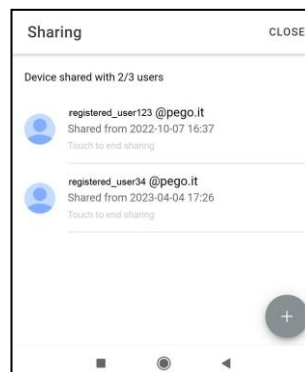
Sharing

CLOSE

Device shared with 2/3 users

registered_user123 @pego.it
Shared from 2022-10-07 16:37
Touch to end sharing

registered_user34 @pego.it
Shared from 2023-04-04 17:26
Touch to end sharing

+